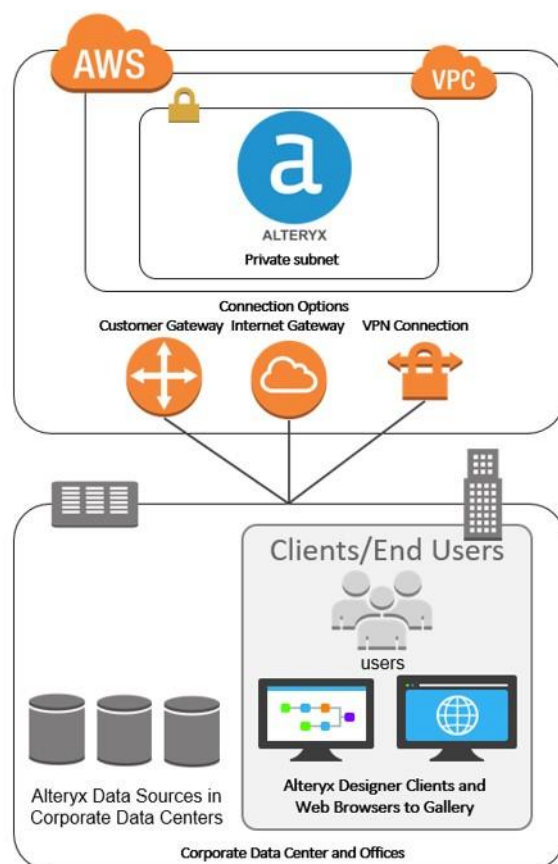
AWS

VPC

a

ALTERYX

Private subnet

Connection Options

Customer Gateway

Internet Gateway

VPN Connection

Clients/End Users

users

Alteryx Data Sources in Corporate Data Centers

Alteryx Designer Clients and Web Browsers to Gallery

Corporate Data Center and Offices